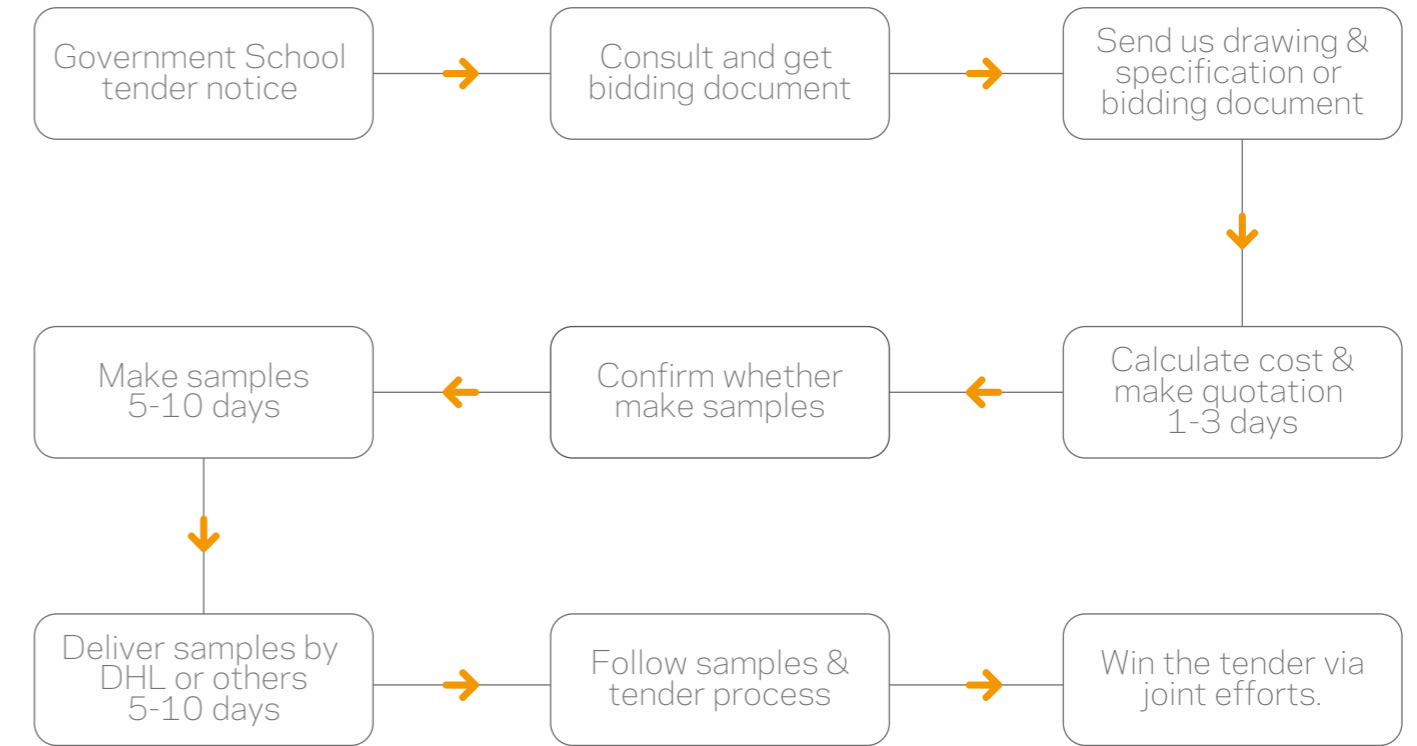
Government School tender notice

Consult and get bidding document

Send us drawing & specification or bidding document

Calculate cost & make quotation 1-3 days

Confirm whether make samples

Make samples 5-10 days

Deliver samples by DHL or others 5-10 days

Follow samples & tender process

Win the tender via joint efforts.